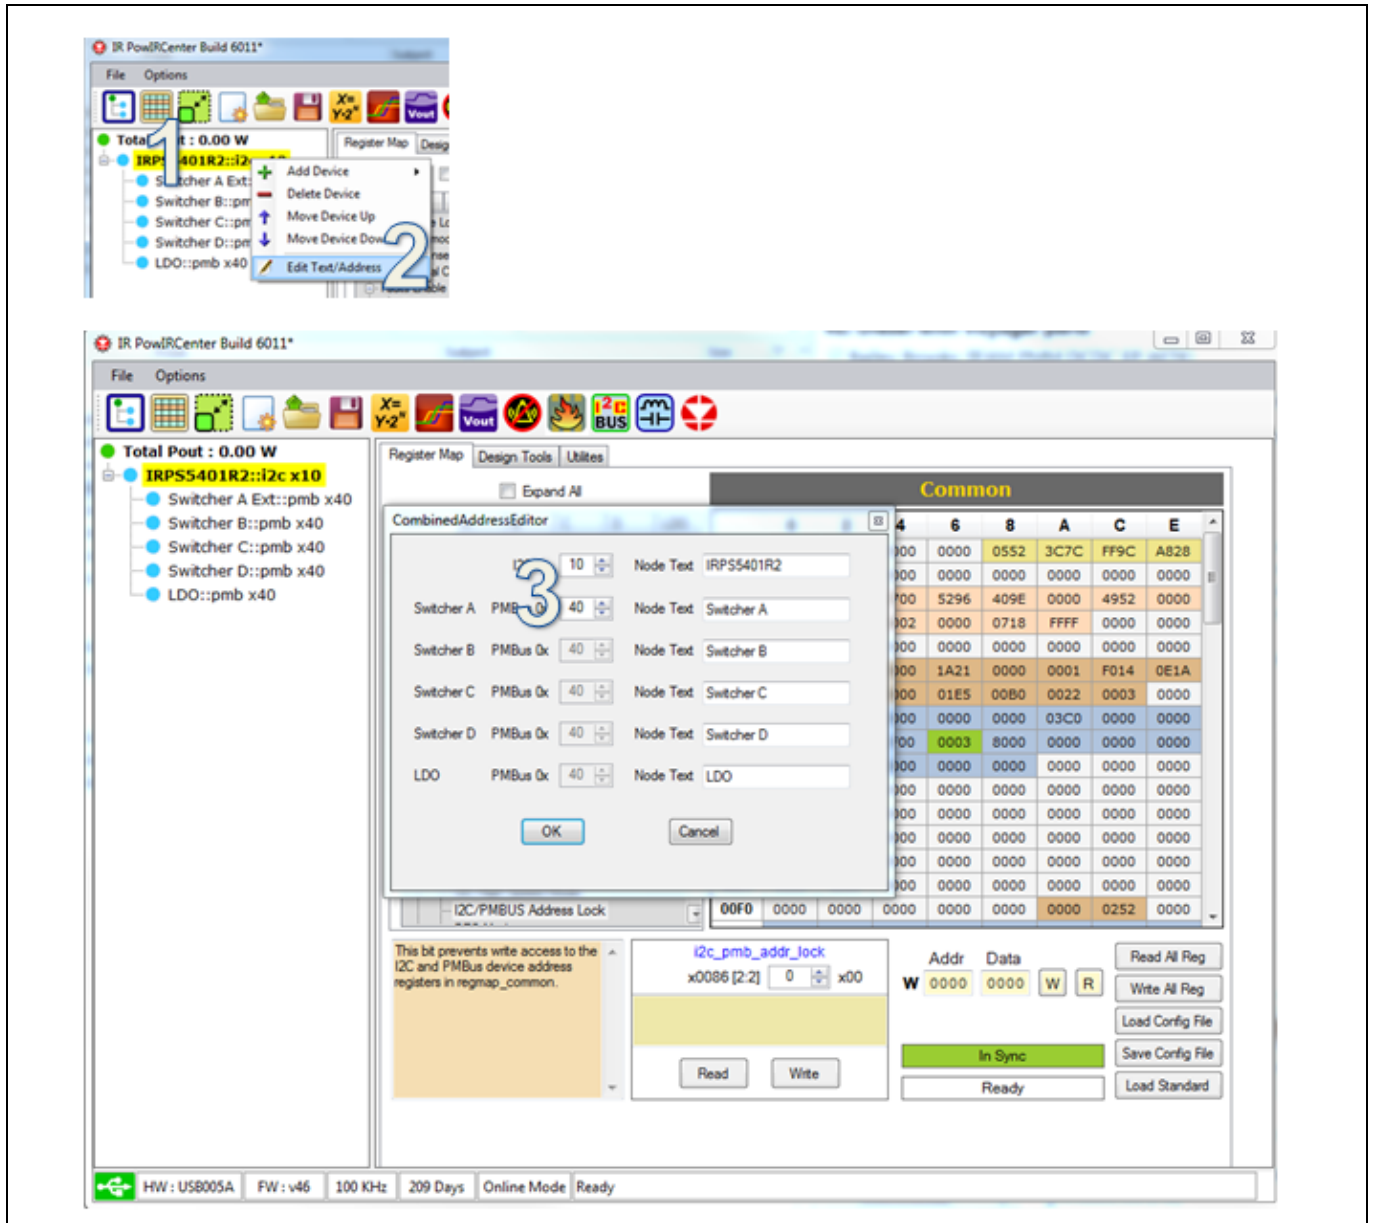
IR PowIRCenter Build 6011*

File Options

Total Pout : 0.00 W
IRPS5401R2::i2c x10
Switcher A Ext::pmb x40
Switcher B::pmb x40
Switcher C::pmb x40
Switcher D::pmb x40
LDO::pmb x40

1

Add Device
Delete Device
Move Device Up
Move Device Down
Edit Text/Address

2

Register Map Design

IR PowIRCenter Build 6011*

File Options

Total Pout : 0.00 W
IRPS5401R2::i2c x10
Switcher A Ext::pmb x40
Switcher B::pmb x40
Switcher C::pmb x40
Switcher D::pmb x40
LDO::pmb x40

Register Map | Design Tools | Utilites

Expand All

Common

CombinedAddressEditor

3

| | | | | |
|---|---|---|---|---|
| | I2C 0x | 10 | Node Text | IRPS5401R2 |
| Switcher A | PMBus 0x | 40 | Node Text | Switcher A |
| Switcher B | PMBus 0x | 40 | Node Text | Switcher B |
| Switcher C | PMBus 0x | 40 | Node Text | Switcher C |
| Switcher D | PMBus 0x | 40 | Node Text | Switcher D |
| LDO | PMBus 0x | 40 | Node Text | LDO |

OK Cancel

| 4 | 6 | 8 | A | C | E |
|---|---|---|---|---|---|
| 00 | 0000 | 0552 | 3C7C | FF9C | A828 |
| 00 | 0000 | 0000 | 0000 | 0000 | 0000 |
| 00 | 5296 | 409E | 0000 | 4952 | 0000 |
| 02 | 0000 | 0718 | FFFF | 0000 | 0000 |
| 00 | 0000 | 0000 | 0000 | 0000 | 0000 |
| 00 | 1A21 | 0000 | 0001 | F014 | 0E1A |
| 00 | 01E5 | 00B0 | 0022 | 0003 | 0000 |
| 00 | 0000 | 0000 | 03C0 | 0000 | 0000 |
| 00 | 0003 | 8000 | 0000 | 0000 | 0000 |
| 00 | 0000 | 0000 | 0000 | 0000 | 0000 |
| 00 | 0000 | 0000 | 0000 | 0000 | 0000 |
| 00 | 0000 | 0000 | 0000 | 0000 | 0000 |
| 00 | 0000 | 0000 | 0000 | 0000 | 0000 |
| 00 | 0000 | 0000 | 0000 | 0000 | 0000 |
| 00 | 0000 | 0000 | 0000 | 0000 | 0000 |

I2C/PMBUS Address Lock

| 00F0 | 0000 | 0000 | 0000 | 0000 | 0000 | 0000 | 0252 | 0000 |
|---|---|---|---|---|---|---|---|---|

This bit prevents write access to the I2C and PMBus device address registers in regmap_common.

i2c_pmb_addr_lock
x0086 [2:2] 0 x00

Read Write

Addr Data
W 0000 0000 W R

In Sync
Ready

Read All Reg
Write All Reg
Load Config File
Save Config File
Load Standard

HW : USB005A | FW : v46 | 100 KHz | 209 Days | Online Mode | Ready